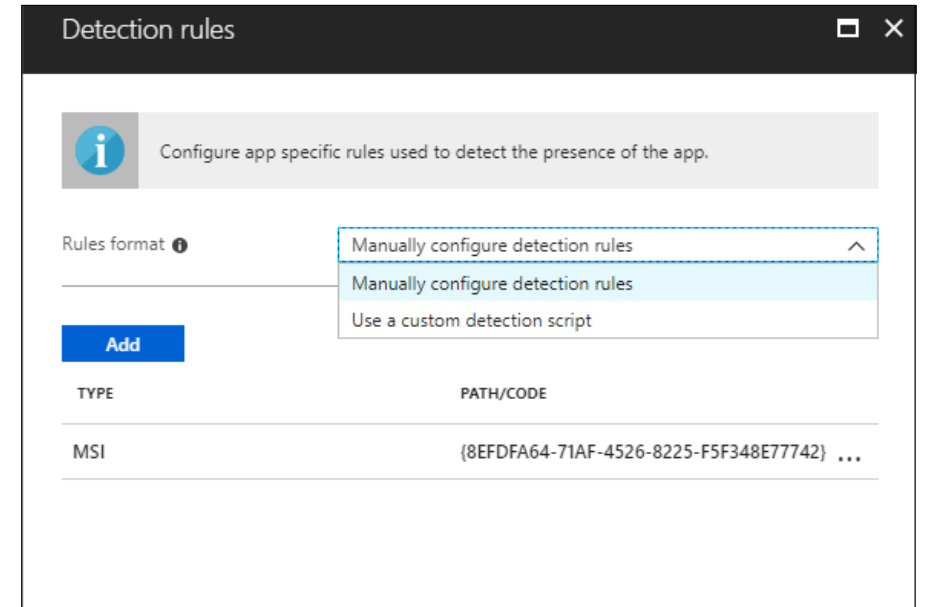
Detection rules

Configure app specific rules used to detect the presence of the app.

Rules format

Manually configure detection rules

Manually configure detection rules

Use a custom detection script

Add

| TYPE | PATH/CODE |
|---|---|
| MSI | {8EFDFA64-71AF-4526-8225-F5F348E77742} ... |